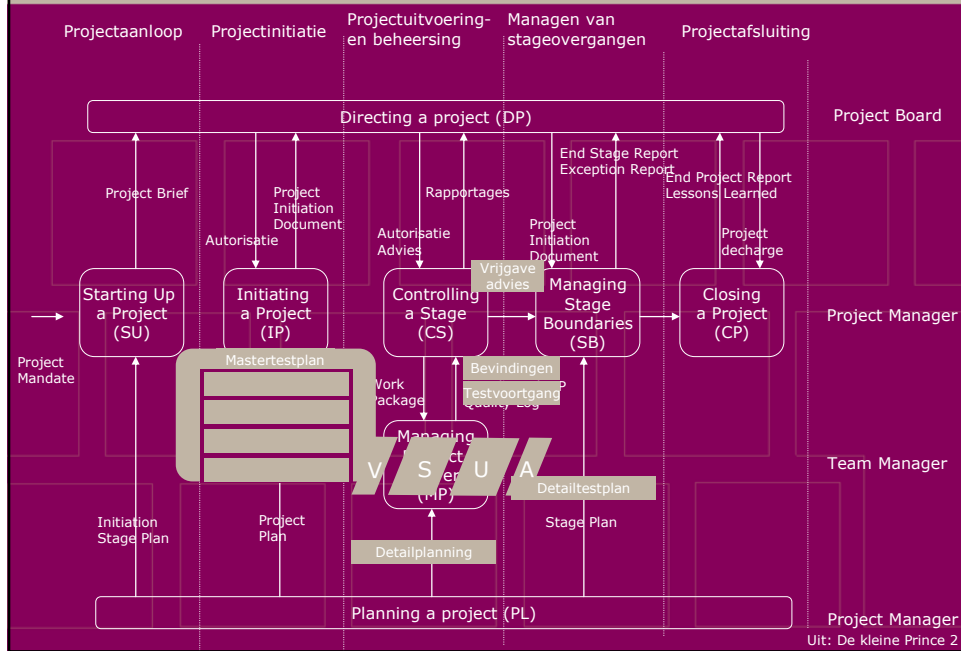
Projectaanloop

Projectinitiatie

Projectuitvoering- en beheersing

Managen van stageovergangen

Projectafsluiting

Directing a project (DP)

Project Board

Project Brief

Project Initiation Document

Autorisatie

Rapportages

Autorisatie Advies

End Stage Report Exception Report

End Project Report Lessons Learned

Project Initiation Document

Project decharge

Vrijgave advies

Starting Up a Project (SU)

Initiating a Project (IP)

Controlling a Stage (CS)

Managing Stage Boundaries (SB)

Closing a Project (CP)

Project Manager

Project Mandate

Mastertestplan

Work Package

Bevindingen

Testvoortgang

Quality Log

Managing Product Delivery (MP)

V S U A

Team Manager

Detailtestplan

Initiation Stage Plan

Project Plan

Stage Plan

Detailplanning

Planning a project (PL)

Project Manager

Uit: De kleine Prince 2